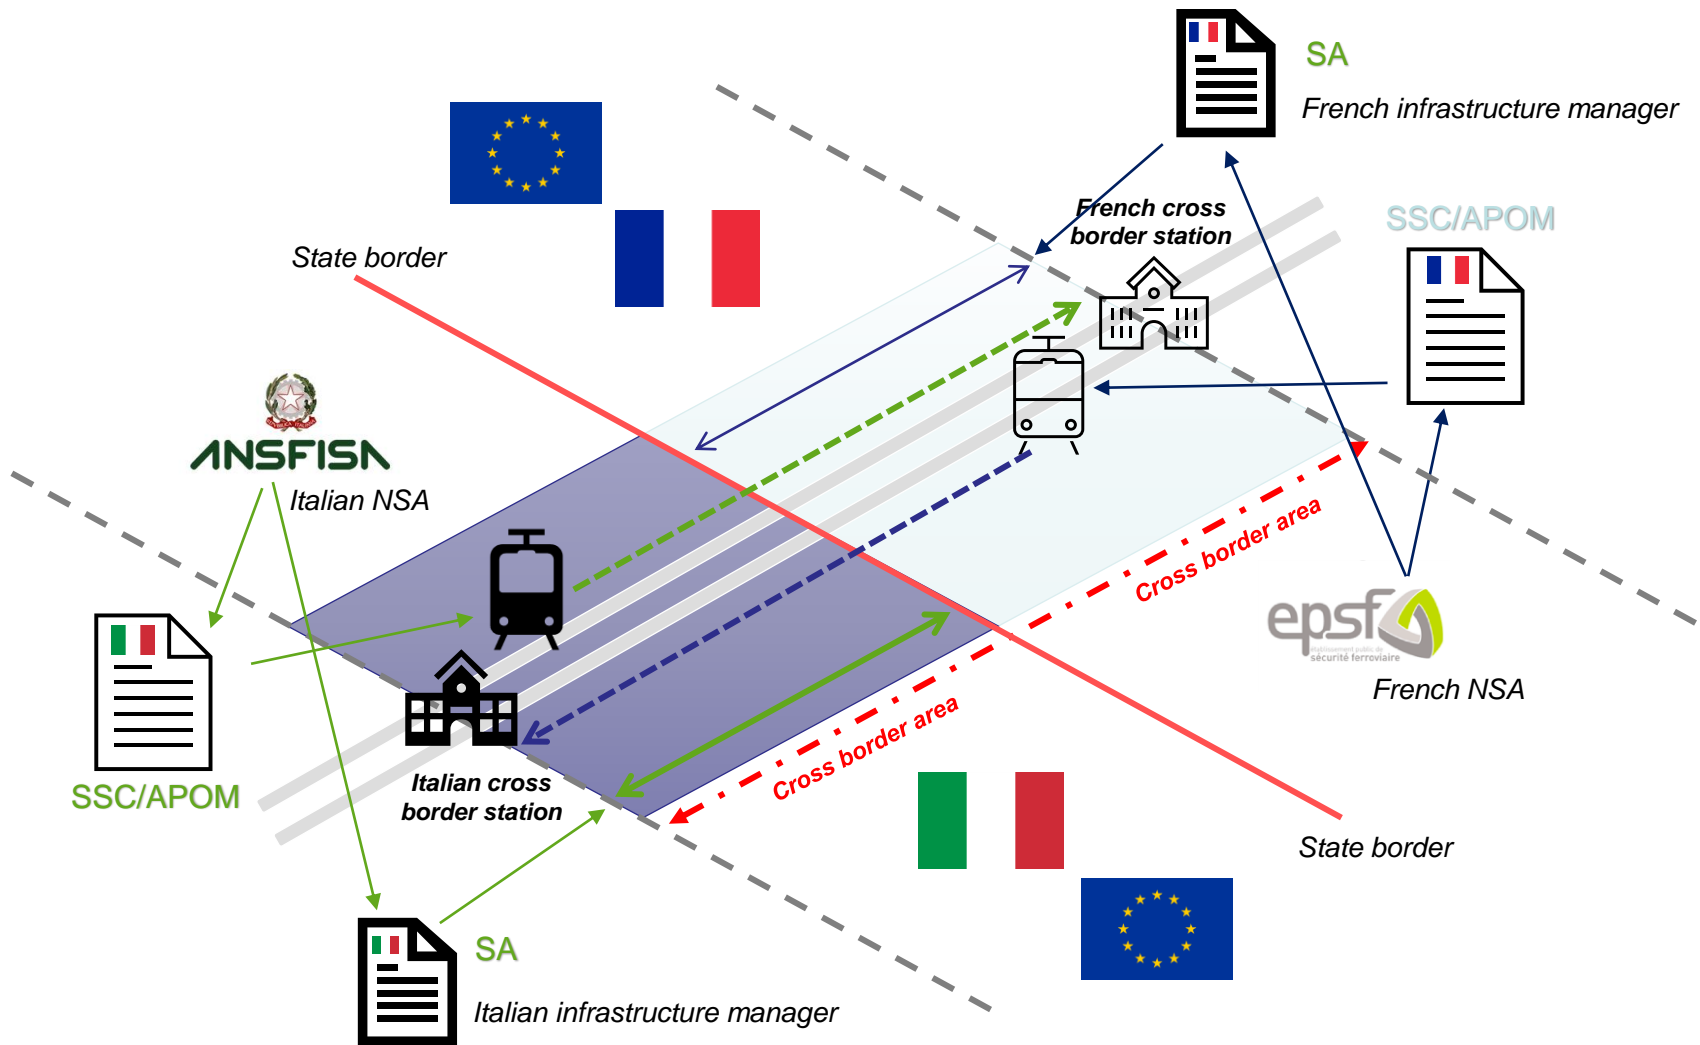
SA

French infrastructure manager

French cross border station

SSC/APOM

State border

ANSFISA

Italian NSA

Cross border area

epsf

établissement public de sécurité ferroviaire

French NSA

SSC/APOM

Italian cross border station

Cross border area

State border

SA

Italian infrastructure manager